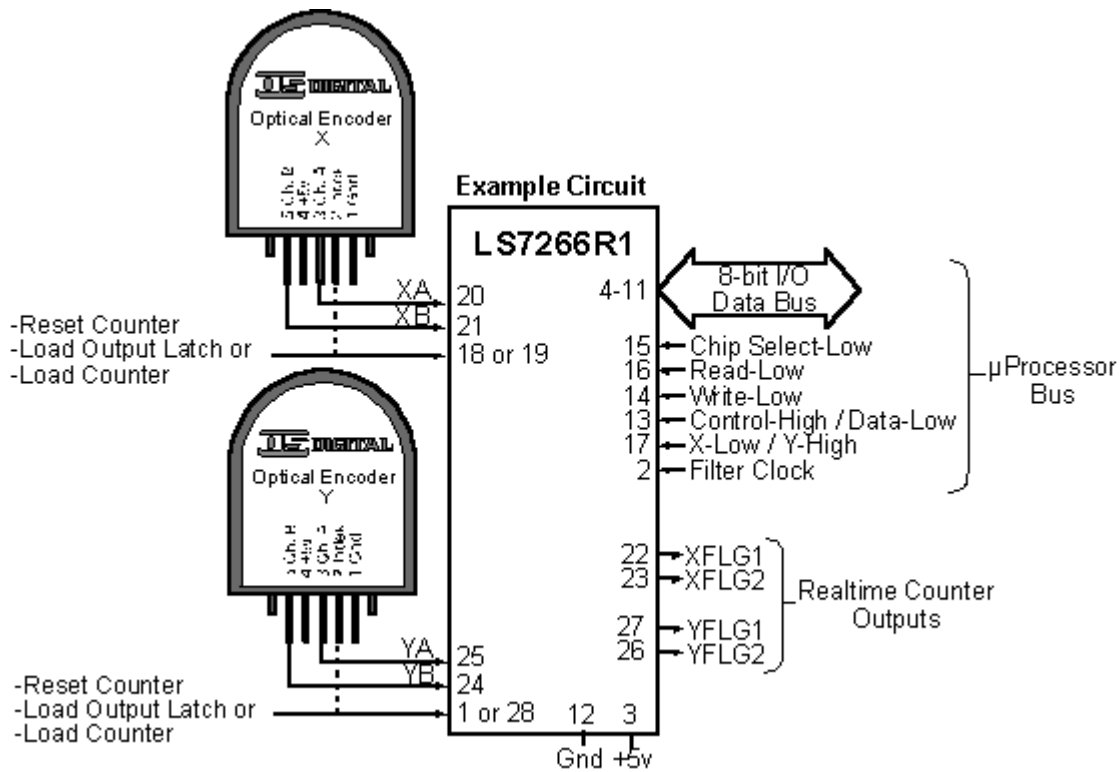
US DIGITAL
Optical Encoder
X

5 Ch. B
4 +5v
3 Ch. A
2 Index
1 Gnd

Example Circuit

LS7266R1

XA 20
XB 21
-Reset Counter
-Load Output Latch or
-Load Counter
18 or 19

4-11
8-bit I/O
Data Bus

15 Chip Select-Low
16 Read-Low
14 Write-Low
13 Control-High / Data-Low
17 X-Low / Y-High
2 Filter Clock

μProcessor
Bus

US DIGITAL
Optical Encoder
Y

5 Ch. B
4 +5v
3 Ch. A
2 Index
1 Gnd

22 XFLG1
23 XFLG2
27 YFLG1
26 YFLG2
Realtime Counter
Outputs

YA 25
YB 24
-Reset Counter
-Load Output Latch or
-Load Counter
1 or 28
12 Gnd
3 +5v